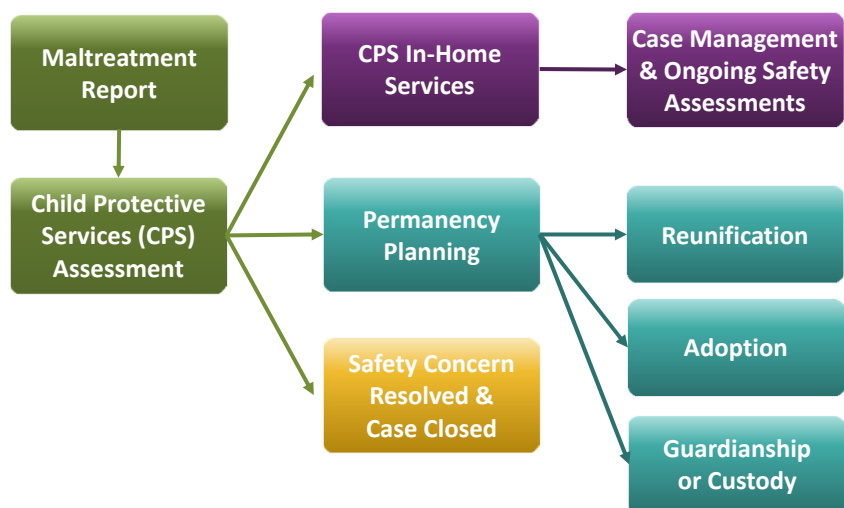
Maltreatment Report

Child Protective Services (CPS) Assessment

CPS In-Home Services

Case Management & Ongoing Safety Assessments

Permanency Planning

Reunification

Adoption

Guardianship or Custody

Safety Concern Resolved & Case Closed